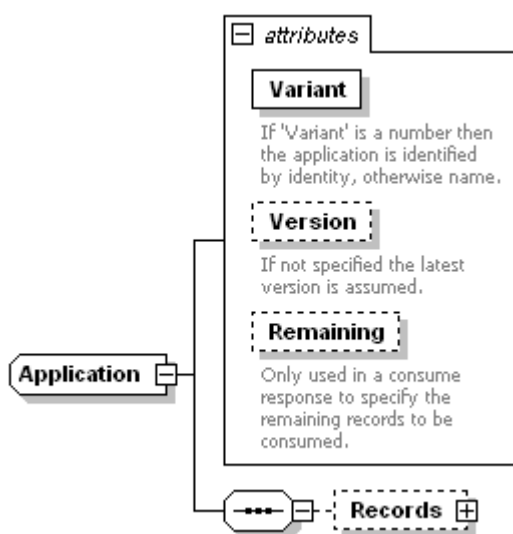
attributes

Variant

If 'Variant' is a number then the application is identified by identity, otherwise name.

Version

If not specified the latest version is assumed.

Remaining

Only used in a consume response to specify the remaining records to be consumed.

Application

Records